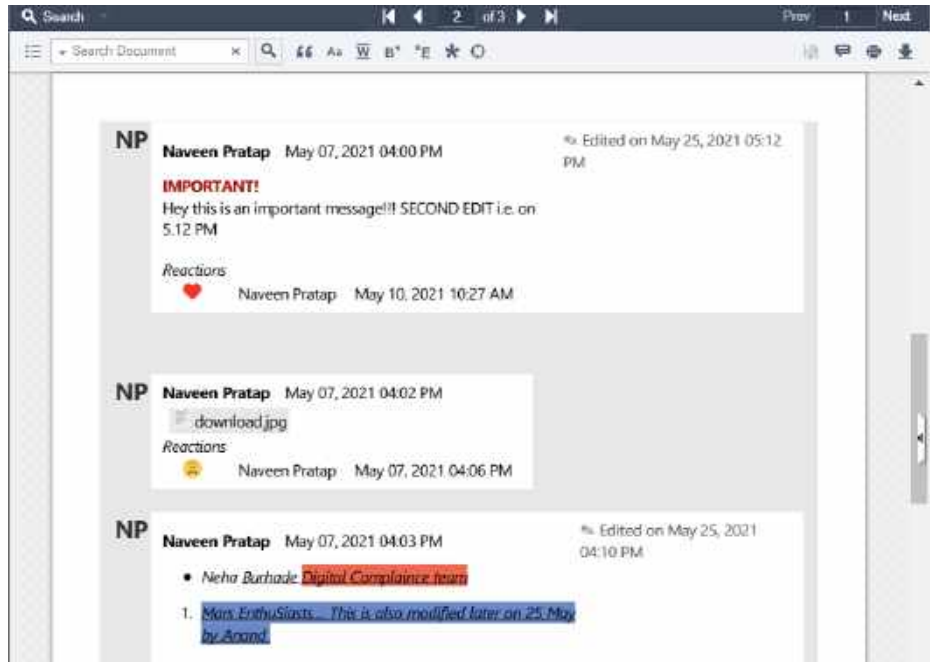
Search
2 of 3
Prev 1 Next
Search Document

NP Naveen Pratap May 07, 2021 04:00 PM
Edited on May 25, 2021 05:12 PM

IMPORTANT!
Hey this is an important message!!! SECOND EDIT i.e. on 5.12 PM

Reactions
Naveen Pratap May 10, 2021 10:27 AM

NP Naveen Pratap May 07, 2021 04:02 PM
download.jpg
Reactions
Naveen Pratap May 07, 2021 04:06 PM

NP Naveen Pratap May 07, 2021 04:03 PM
Edited on May 25, 2021 04:10 PM

• Neha Burhade Digital Complaince team

1. Mars EnthuSiasts... This is also modified later on 25 May by Anand.